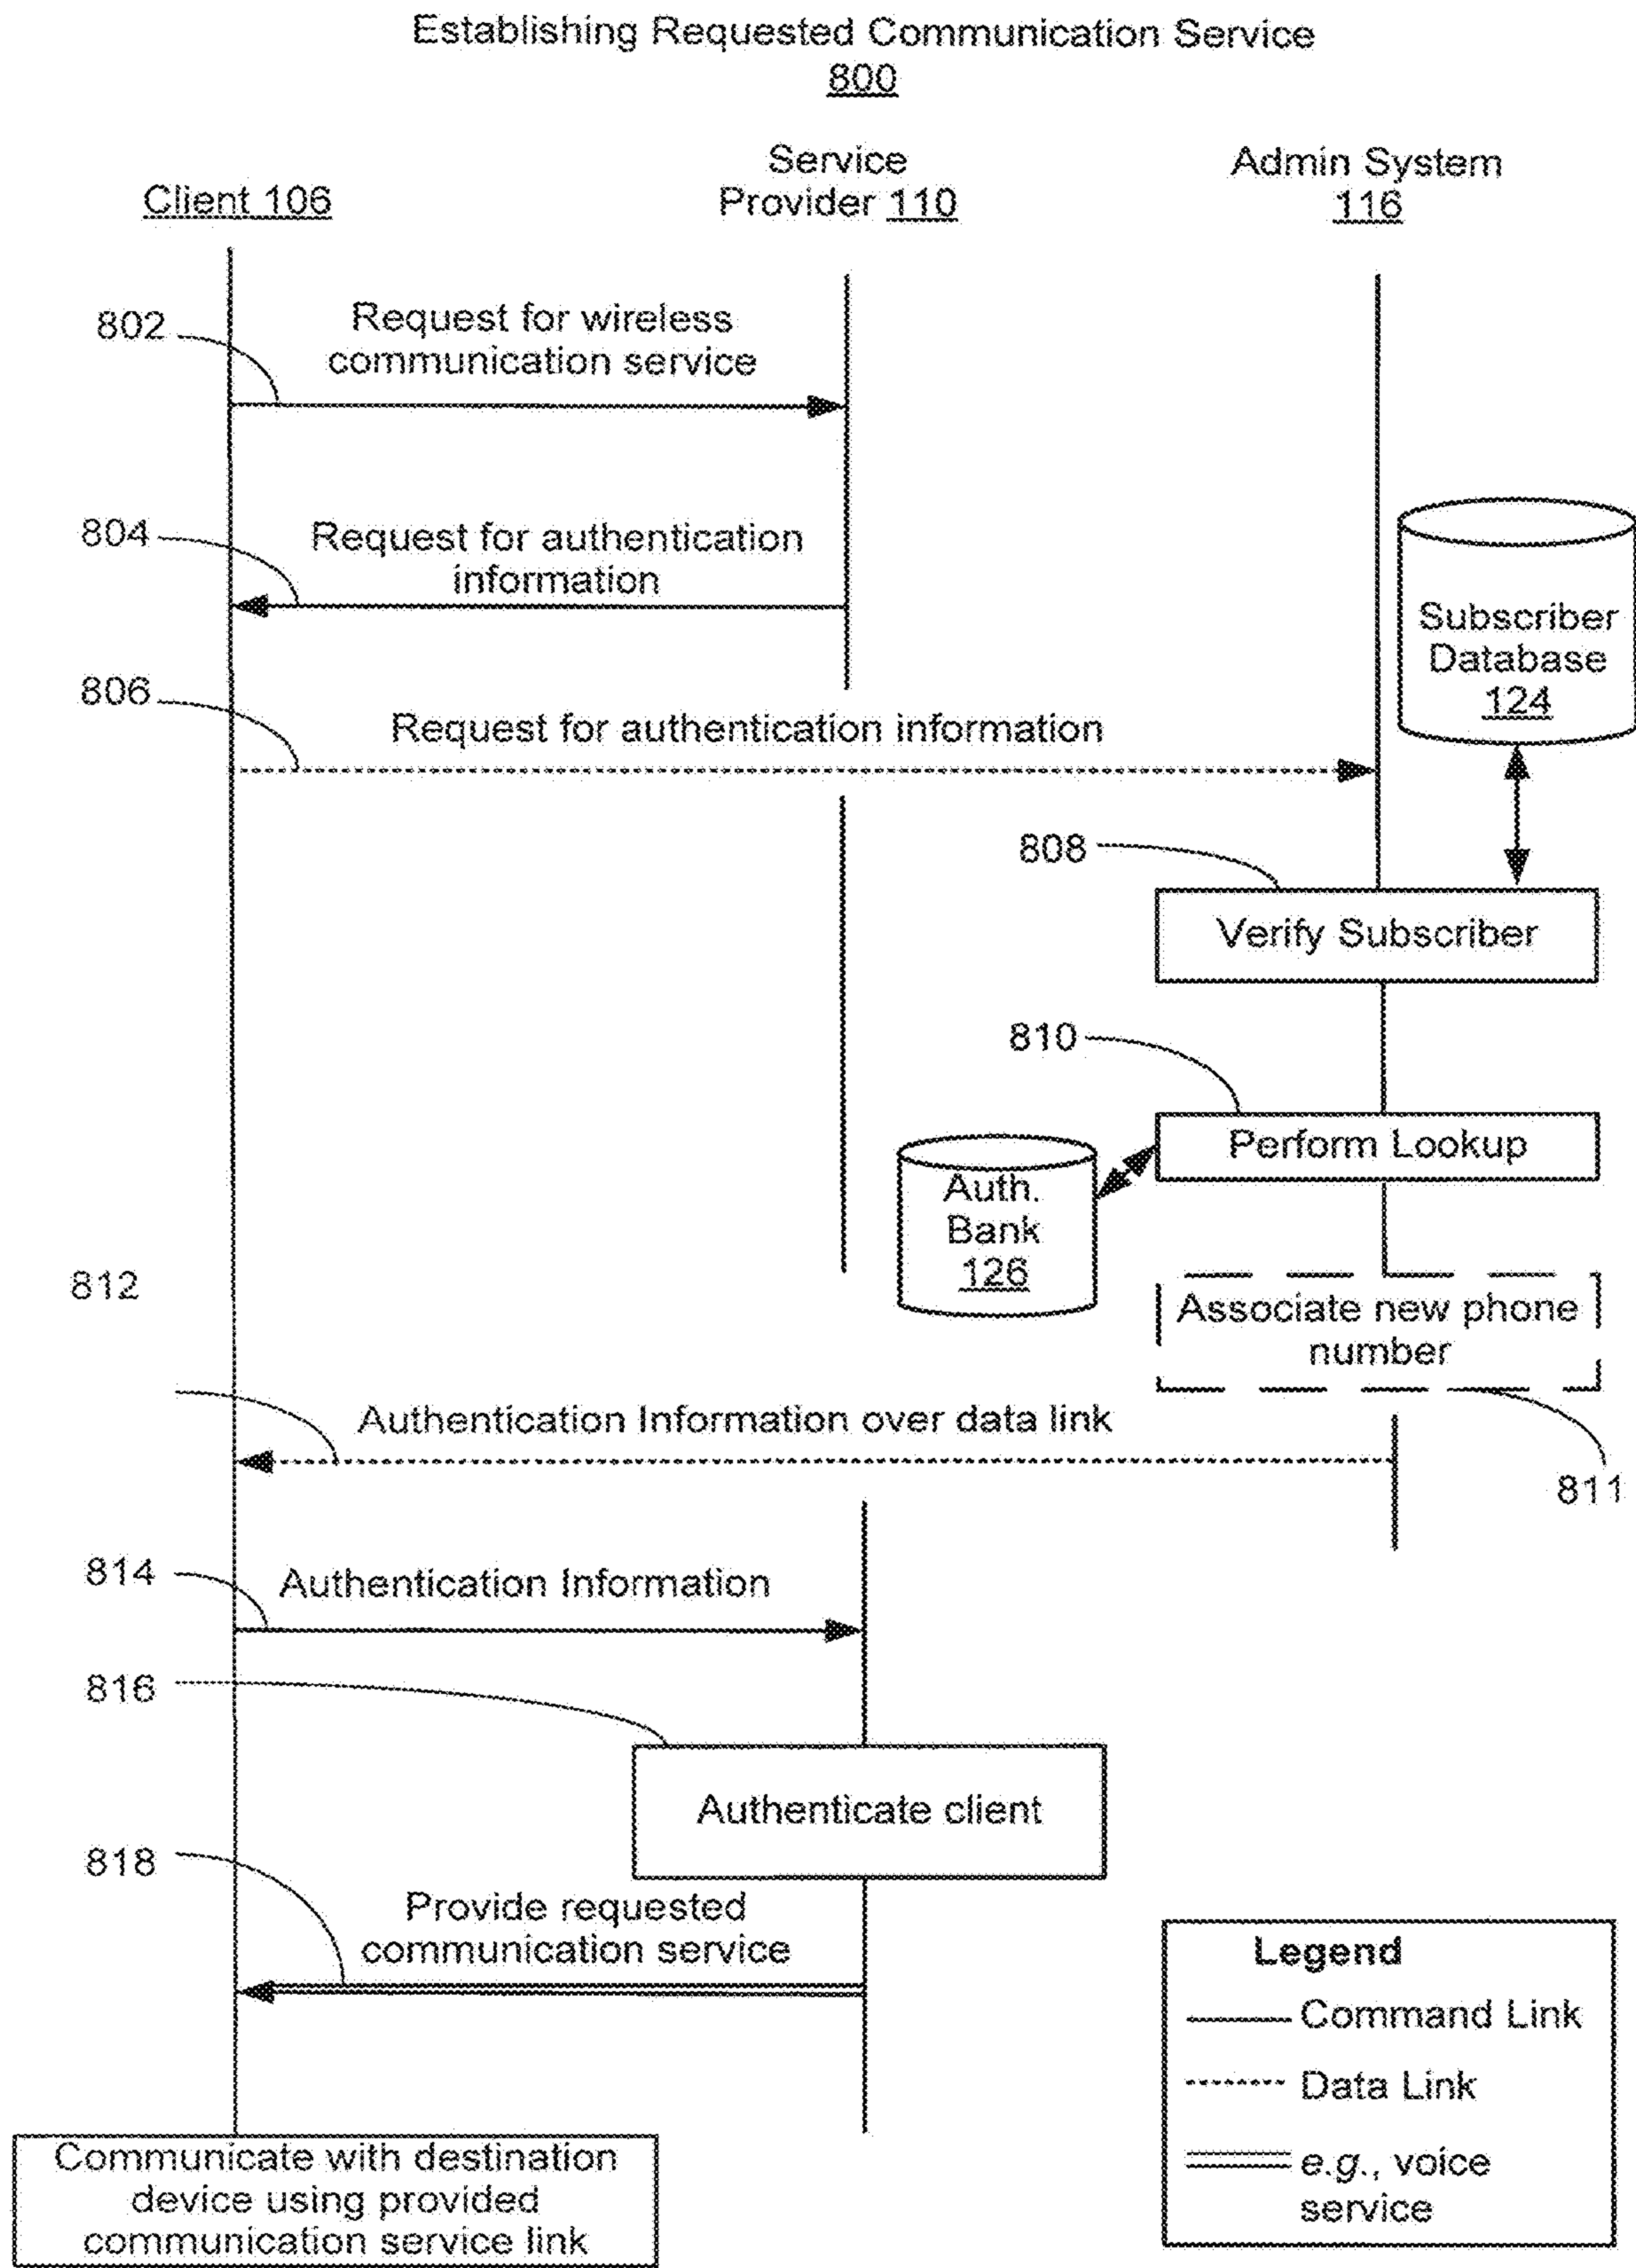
Establishing Requested Communication Service
800

Client 106

Service Provider 110

Admin System 116

802

Request for wireless communication service

804

Request for authentication information

Subscriber Database 124

806

Request for authentication information

808

Verify Subscriber

810

Perform Lookup

Auth. Bank 126

812

Associate new phone number

Authentication Information over data link

811

814

Authentication Information

816

Authenticate client

818

Provide requested communication service

Legend
Command Link
Data Link
e.g., voice service

Communicate with destination device using provided communication service link